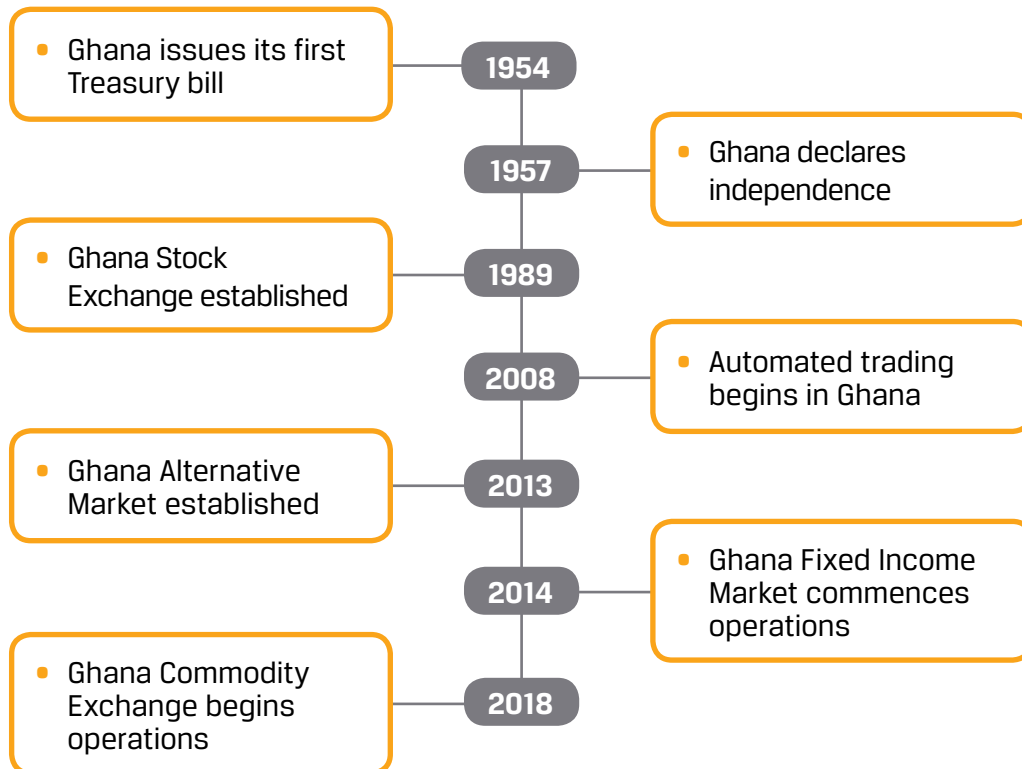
• Ghana issues its first Treasury bill

1954

1957

• Ghana declares independence

• Ghana Stock Exchange established

1989

2008

• Automated trading begins in Ghana

• Ghana Alternative Market established

2013

2014

• Ghana Fixed Income Market commences operations

• Ghana Commodity Exchange begins operations

2018